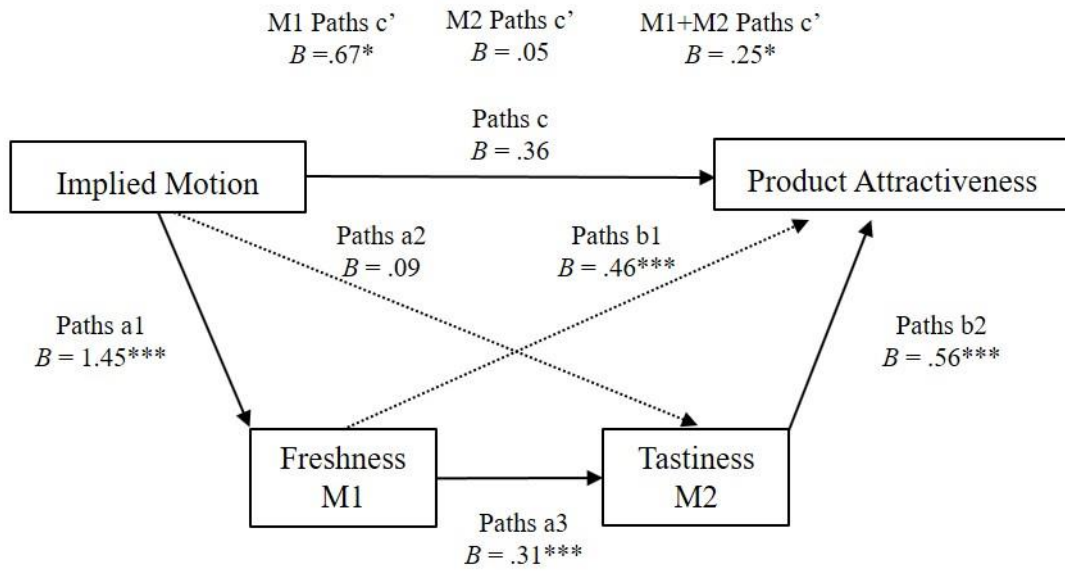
M1 Paths c’
$B$ =.67*

M2 Paths c’
$B$ = .05

M1+M2 Paths c’
$B$ = .25*

Paths c
$B$ = .36

Implied Motion

Product Attractiveness

Paths a2
$B$ = .09

Paths b1
$B$ = .46***

Paths a1
$B$ = 1.45***

Paths b2
$B$ = .56***

Freshness
M1

Tastiness
M2

Paths a3
$B$ = .31***